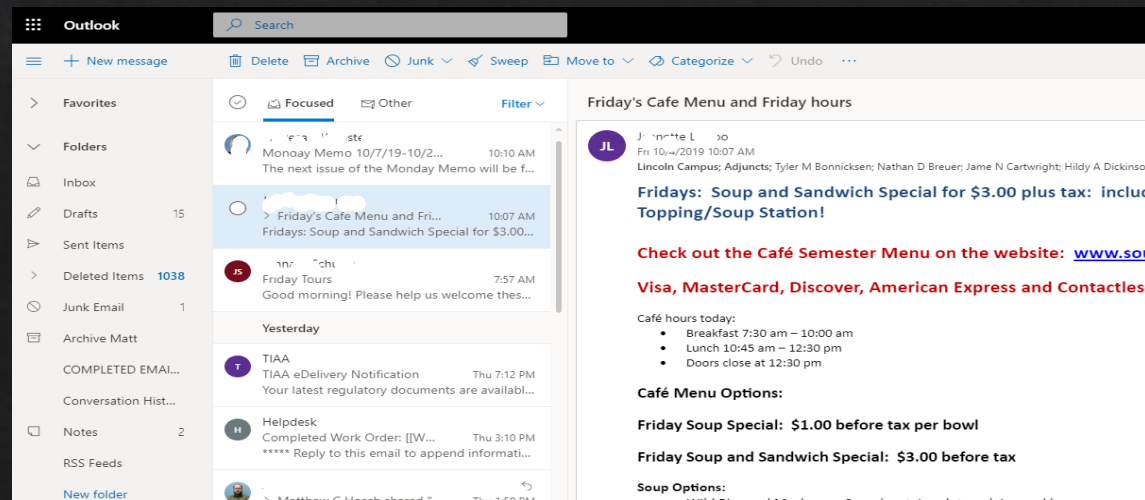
Outlook

Search

New message

Delete Archive Junk Sweep Move to Categorize Undo ···

Favorites

Folders

Inbox

Drafts 15

Sent Items

Deleted Items 1038

Junk Email 1

Archive Matt

COMPLETED EMAI...

Conversation Hist...

Notes 2

RSS Feeds

New folder

Focused Other Filter

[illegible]
Monday Memo 10/7/19-10/2... 10:10 AM
The next issue of the Monday Memo will be f...

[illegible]
Friday's Cafe Menu and Fri... 10:07 AM
Fridays: Soup and Sandwich Special for $3.00...

JS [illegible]
Friday Tours 7:57 AM
Good morning! Please help us welcome thes...

Yesterday

T TIAA
TIAA eDelivery Notification Thu 7:12 PM
Your latest regulatory documents are availabl...

H Helpdesk
Completed Work Order: [[W... Thu 3:10 PM
***** Reply to this email to append informati...

Matthew C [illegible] shared "... Thu 1:59 PM

Friday's Cafe Menu and Friday hours

JL Jennette L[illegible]
Fri 10/4/2019 10:07 AM
Lincoln Campus; Adjuncts; Tyler M Bonnicksen; Nathan D Breuer; Jame N Cartwright; Hildy A Dickinson

Fridays: Soup and Sandwich Special for $3.00 plus tax: incluc Topping/Soup Station!

Check out the Café Semester Menu on the website: www.sou

Visa, MasterCard, Discover, American Express and Contactles

Café hours today:
• Breakfast 7:30 am – 10:00 am
• Lunch 10:45 am – 12:30 pm
• Doors close at 12:30 pm

Café Menu Options:

Friday Soup Special: $1.00 before tax per bowl

Friday Soup and Sandwich Special: $3.00 before tax

Soup Options:
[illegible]